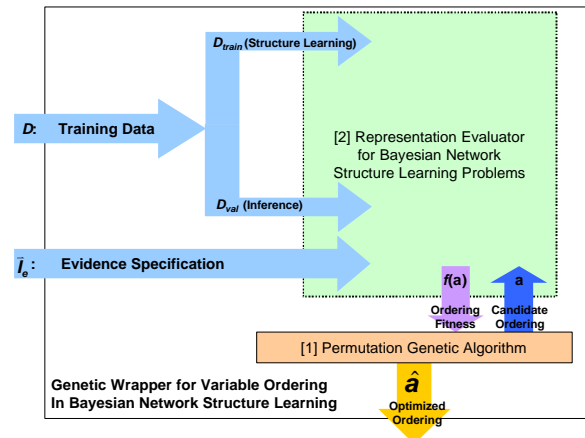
$D_{train}$ (Structure Learning)

$D$: Training Data

[2] Representation Evaluator for Bayesian Network Structure Learning Problems

$D_{val}$ (Inference)

$\bar{I}_e$: Evidence Specification

$f(\mathbf{a})$

Ordering Fitness

$\mathbf{a}$

Candidate Ordering

[1] Permutation Genetic Algorithm

Genetic Wrapper for Variable Ordering In Bayesian Network Structure Learning

$\hat{\mathbf{a}}$

Optimized Ordering